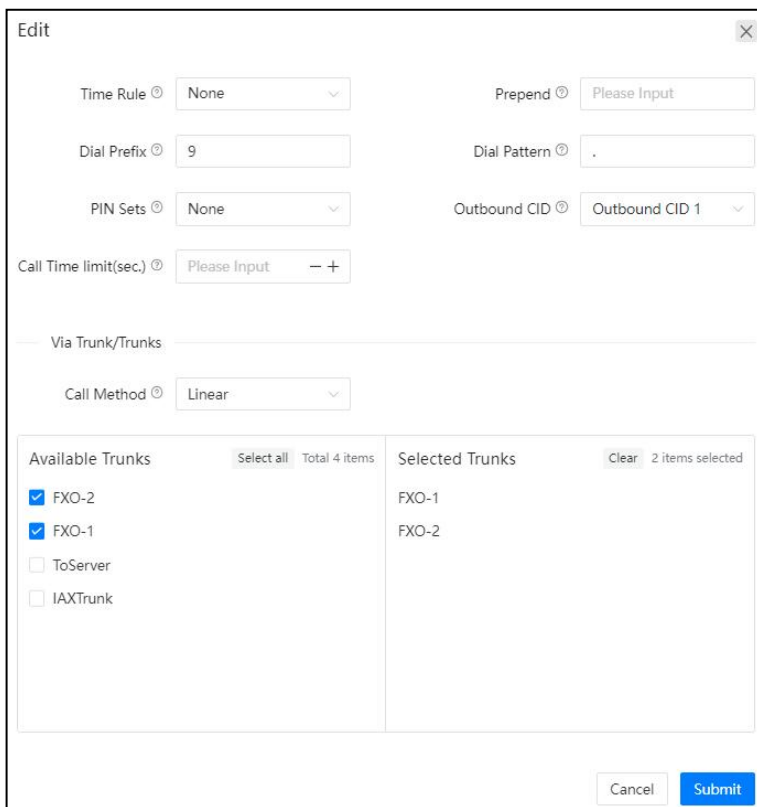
Edit

Time Rule ⓘ None

Prepend ⓘ Please Input

Dial Prefix ⓘ 9

Dial Pattern ⓘ .

PIN Sets ⓘ None

Outbound CID ⓘ Outbound CID 1

Call Time limit(sec.) ⓘ Please Input − +

Via Trunk/Trunks

Call Method ⓘ Linear

Available Trunks Select all Total 4 items

FXO-2

FXO-1

ToServer

IAXTrunk

Selected Trunks Clear 2 items selected

FXO-1

FXO-2

Cancel Submit